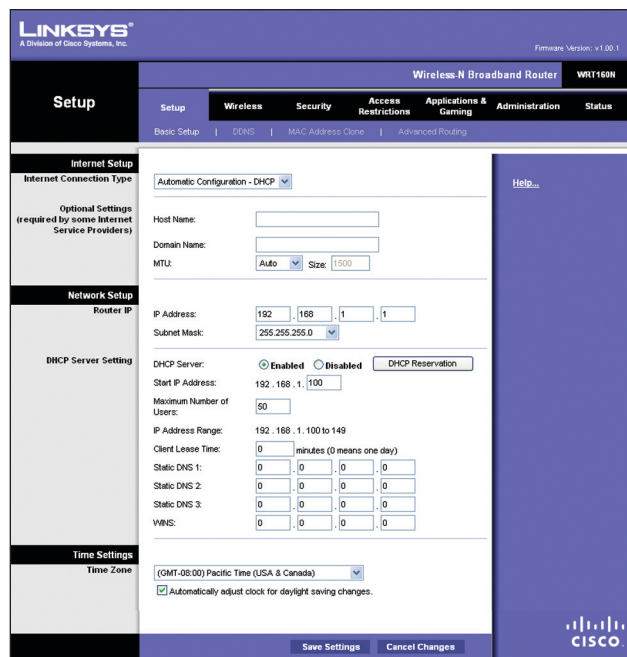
LINKSYS®
A Division of Cisco Systems, Inc.

Firmware Version: v1.00.1

Wireless-N Broadband Router WRT160N

Setup

Setup | Wireless | Security | Access Restrictions | Applications & Gaming | Administration | Status

Basic Setup | DDNS | MAC Address Clone | Advanced Routing

Internet Setup
Internet Connection Type

Automatic Configuration - DHCP

Help...

Optional Settings (required by some Internet Service Providers)

Host Name:
Domain Name:
MTU: Auto Size: 1500

Network Setup
Router IP

IP Address: 192 . 168 . 1 . 1
Subnet Mask: 255.255.255.0

DHCP Server Setting

DHCP Server: Enabled Disabled DHCP Reservation
Start IP Address: 192 . 168 . 1. 100
Maximum Number of Users: 50
IP Address Range: 192 . 168 . 1. 100 to 149
Client Lease Time: 0 minutes (0 means one day)
Static DNS 1: 0 . 0 . 0 . 0
Static DNS 2: 0 . 0 . 0 . 0
Static DNS 3: 0 . 0 . 0 . 0
WINS: 0 . 0 . 0 . 0

Time Settings
Time Zone

(GMT-08:00) Pacific Time (USA & Canada)
Automatically adjust clock for daylight saving changes.

Save Settings Cancel Changes

CISCO.